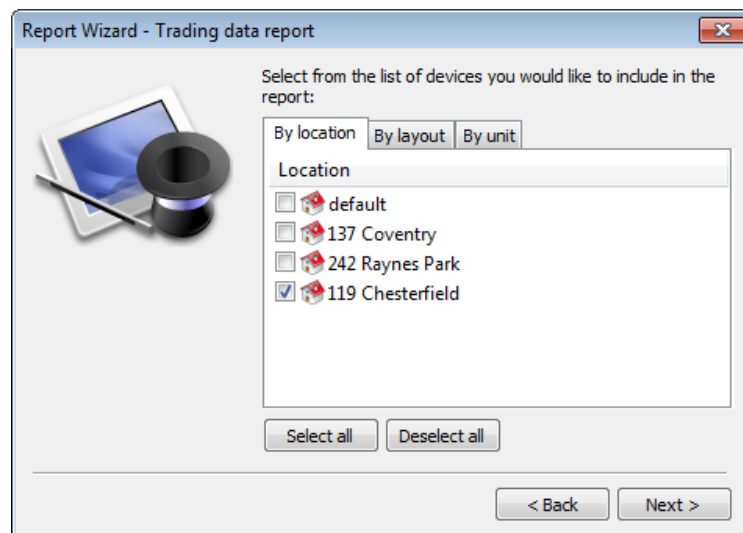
Report Wizard - Trading data report

Select from the list of devices you would like to include in the report:

By location | By layout | By unit

Location

default
137 Coventry
242 Raynes Park
119 Chesterfield

Select all | Deselect all

< Back | Next >